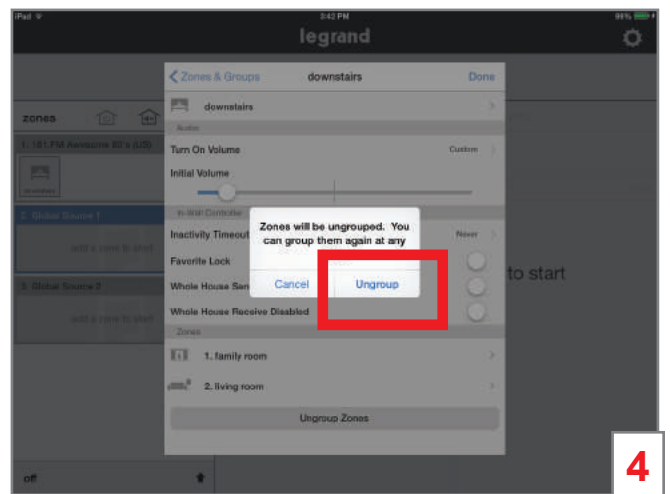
iPad
3:42 PM
99%
legrand

zones
1. 101.FM Awesome 80's (US)
downstairs
2. Global Source 1
add a room to start
3. Global Source 2
add a room to start
off

Zones & Groups
downstairs
Done
downstairs
Audio
Turn On Volume
Custom
Initial Volume
In-Wall Controller
Inactivity Timeout
Never
Favorite Lock
Whole House Sen
Whole House Receive Disabled
Zones
1. family room
2. living room
Ungroup Zones

Zones will be ungrouped. You can group them again at any
Cancel
Ungroup

to start

4